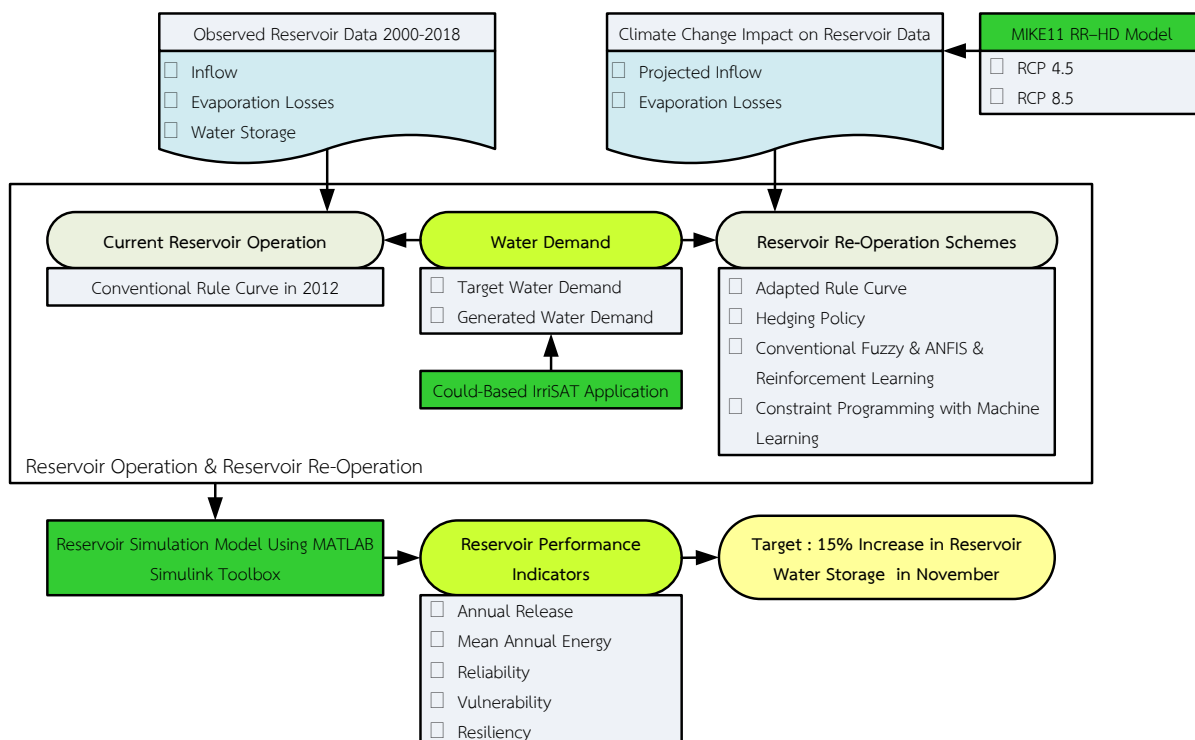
Observed Reservoir Data 2000-2018

Inflow

Evaporation Losses

Water Storage

Climate Change Impact on Reservoir Data

Projected Inflow

Evaporation Losses

MIKE11 RR–HD Model

RCP 4.5

RCP 8.5

Current Reservoir Operation

Conventional Rule Curve in 2012

Water Demand

Target Water Demand

Generated Water Demand

Could-Based IrriSAT Application

Reservoir Re-Operation Schemes

Adapted Rule Curve

Hedging Policy

Conventional Fuzzy & ANFIS & Reinforcement Learning

Constraint Programming with Machine Learning

Reservoir Operation & Reservoir Re-Operation

Reservoir Simulation Model Using MATLAB Simulink Toolbox

Reservoir Performance Indicators

Annual Release

Mean Annual Energy

Reliability

Vulnerability

Resiliency

Target : 15% Increase in Reservoir Water Storage in November